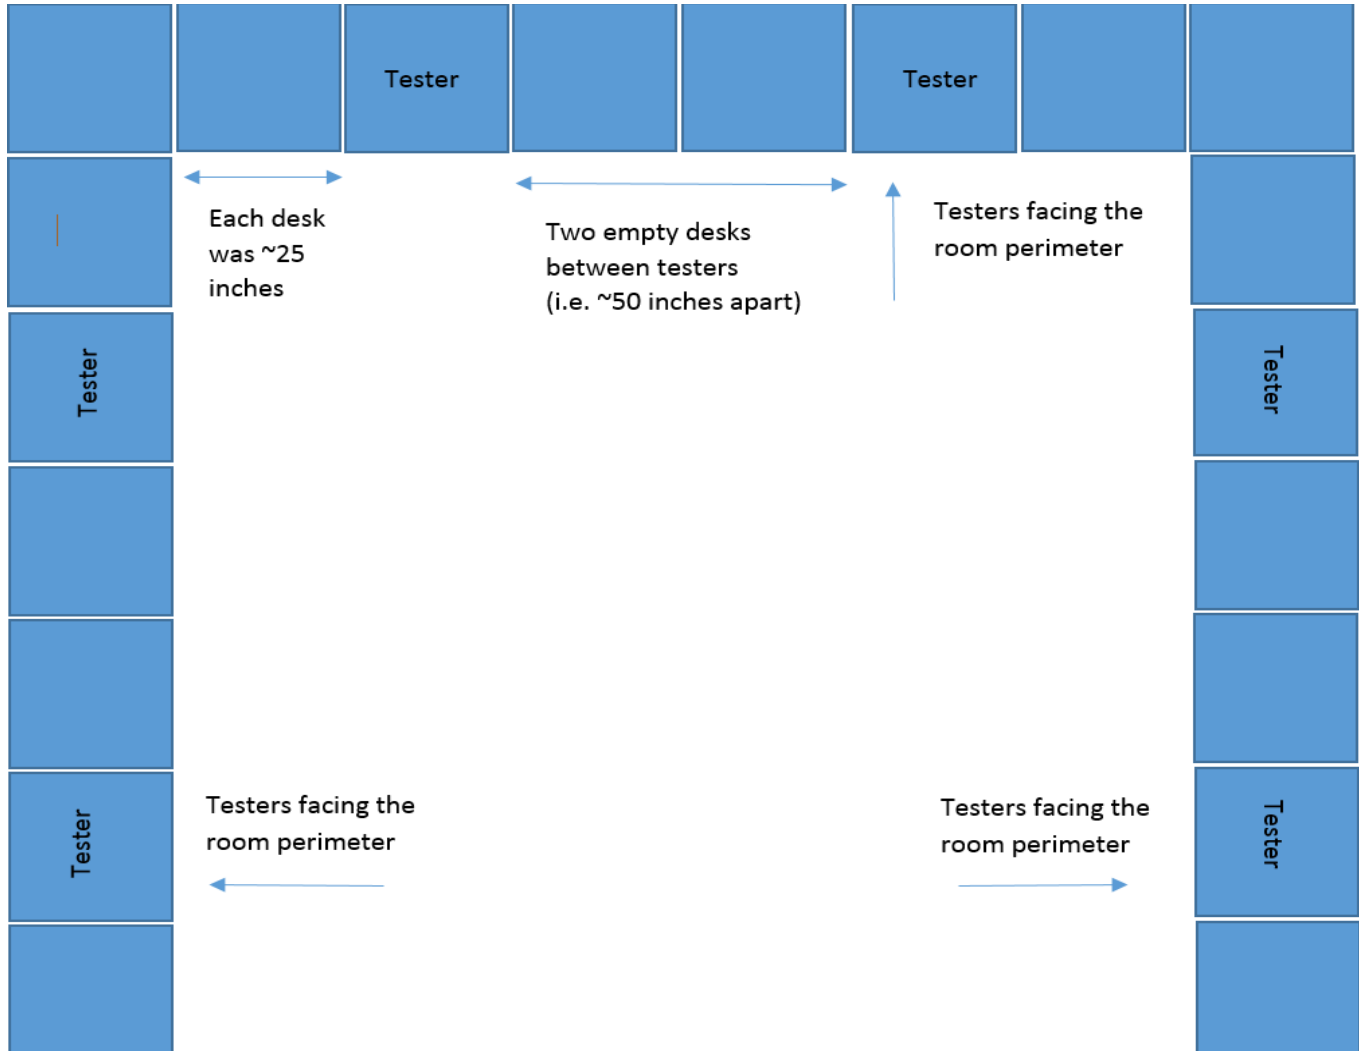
Tester

Tester

Each desk was ~25 inches

Two empty desks between testers (i.e. ~50 inches apart)

Testers facing the room perimeter

Tester

Tester

Tester

Testers facing the room perimeter

Testers facing the room perimeter

Tester